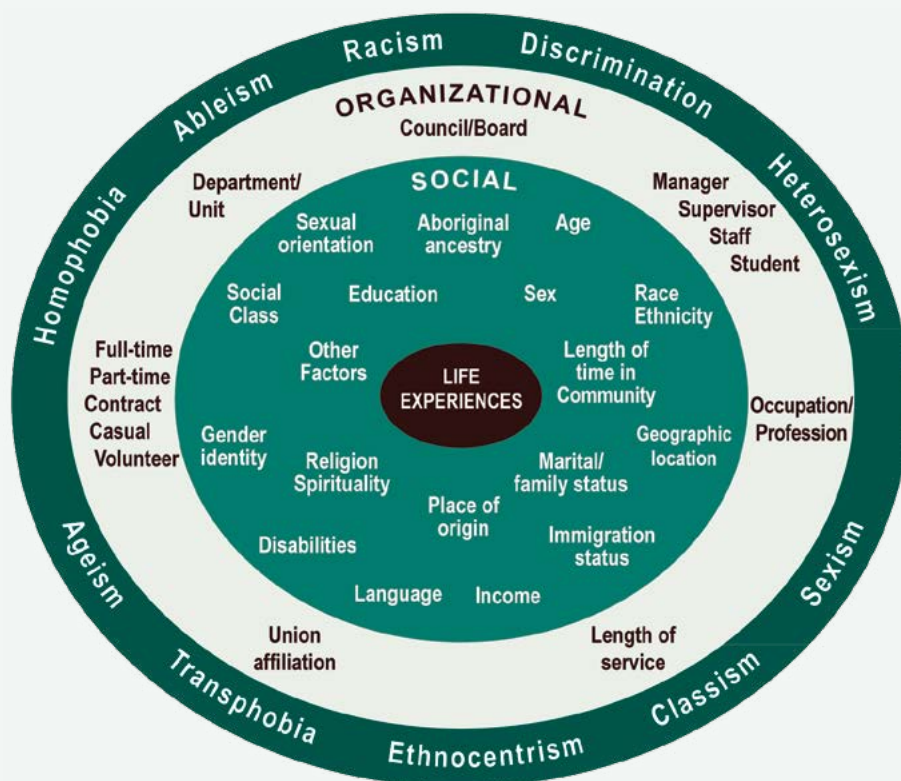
Racism
Discrimination
Heterosexism
Sexism
Classism
Ethnocentrism
Transphobia
Ageism
Homophobia
Ableism

ORGANIZATIONAL
Council/Board

Department/ Unit

Manager
Supervisor
Staff
Student

Full-time
Part-time
Contract
Casual
Volunteer

Occupation/ Profession

Union affiliation

Length of service

SOCIAL

Sexual orientation
Aboriginal ancestry
Age
Social Class
Education
Sex
Race Ethnicity
Other Factors
Length of time in Community
Gender identity
Religion Spirituality
Marital/ family status
Geographic location
Place of origin
Disabilities
Immigration status
Language
Income

LIFE EXPERIENCES